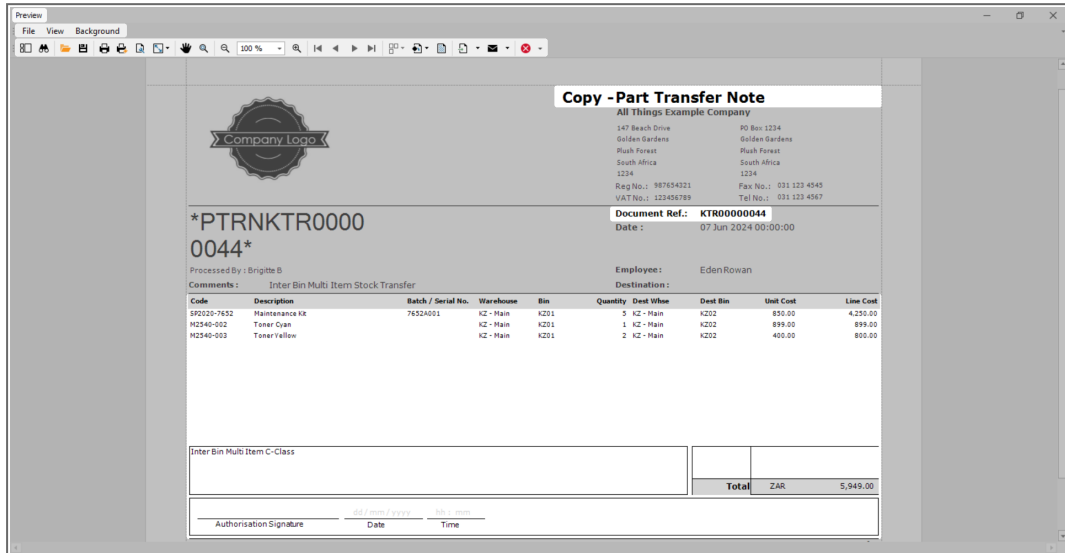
Preview

File View Background

100 %

Copy -Part Transfer Note

All Things Example Company

Company Logo

147 Beach Drive
Golden Gardens
Plush Forest
South Africa
1234

PO Box 1234
Golden Gardens
Plush Forest
South Africa
1234

Reg No.: 987654321
VAT No.: 123456789

Fax No.: 031 123 4545
Tel No.: 031 123 4567

*PTRNKTR00000044*

Document Ref.: KTR00000044
Date : 07 Jun 2024 00:00:00

Processed By : Brigitte B

Employee : Eden Rowan

Comments : Inter Bin Multi Item Stock Transfer

Destination :

| Code | Description | Batch / Serial No. | Warehouse | Bin | Quantity | Dest Whse | Dest Bin | Unit Cost | Line Cost |
|---|---|---|---|---|---|---|---|---|---|
| SP2020-7652 | Maintenance Kit | 7652A001 | KZ - Main | KZ01 | 5 | KZ - Main | KZ02 | 850.00 | 4,250.00 |
| M2540-002 | Toner Cyan | | KZ - Main | KZ01 | 1 | KZ - Main | KZ02 | 899.00 | 899.00 |
| M2540-003 | Toner Yellow | | KZ - Main | KZ01 | 2 | KZ - Main | KZ02 | 400.00 | 800.00 |

Inter Bin Multi Item C-Class

Total ZAR 5,949.00

Authorisation Signature
dd / mm / yyyy
Date
hh : mm
Time